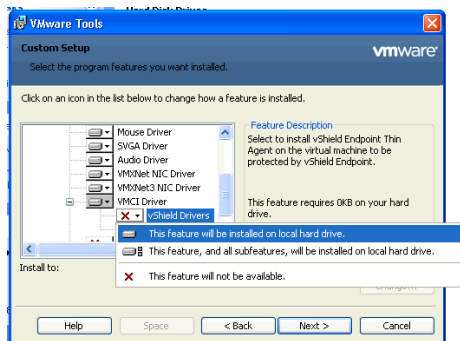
Hard Disk Drivers

VMware Tools

Custom Setup

Select the program features you want installed.

vmware

Click on an icon in the list below to change how a feature is installed.

Mouse Driver
SVGA Driver
Audio Driver
VMXNet NIC Driver
VMXNet3 NIC Driver
VMCI Driver
vShield Drivers

Feature Description

Select to install vShield Endpoint Thin Agent on the virtual machine to be protected by vShield Endpoint.

This feature requires 0KB on your hard drive.

This feature will be installed on local hard drive.
This feature, and all subfeatures, will be installed on local hard drive.
This feature will not be available.

Install to:

Change...

Help
Space
< Back
Next >
Cancel